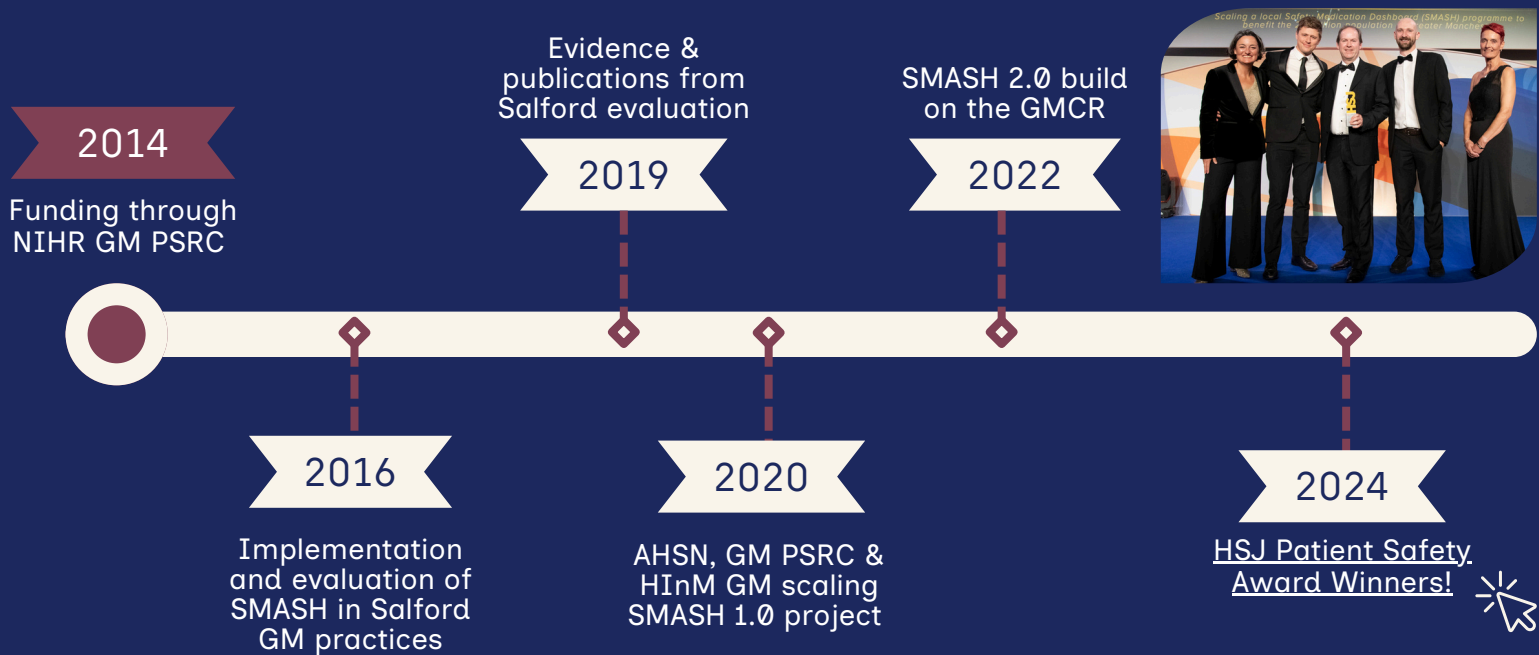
2014

Funding through NIHR GM PSRC

Evidence & publications from Salford evaluation

2019

SMASH 2.0 build on the GMCR

2022

Scaling a local Safety Medication Dashboard (SMASH) programme to benefit the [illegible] population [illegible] Greater Manchester

2016

Implementation and evaluation of SMASH in Salford GM practices

2020

AHSN, GM PSRC & HInM GM scaling SMASH 1.0 project

2024

HSJ Patient Safety Award Winners!